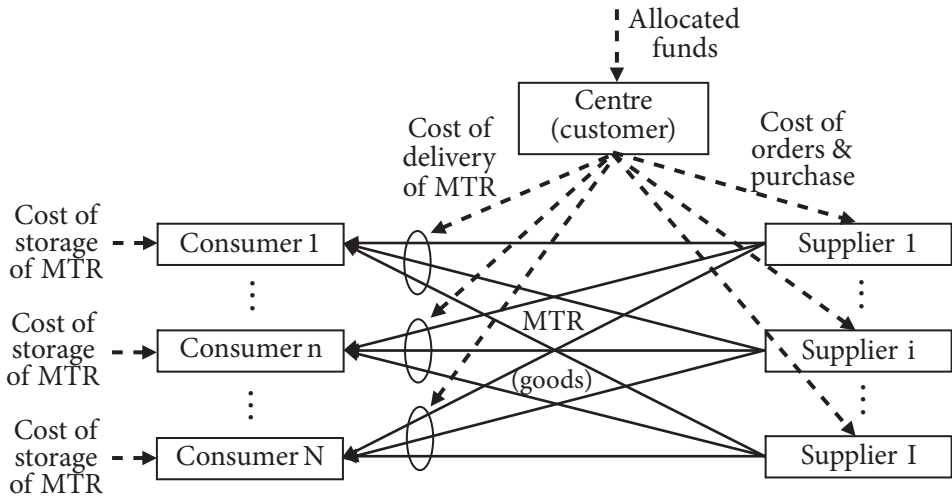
Allocated funds

Centre (customer)

Cost of delivery of MTR

Cost of orders & purchase

Cost of storage of MTR

Consumer 1

Supplier 1

Cost of storage of MTR

Consumer n

MTR

Supplier i

(goods)

Cost of storage of MTR

Consumer N

Supplier I